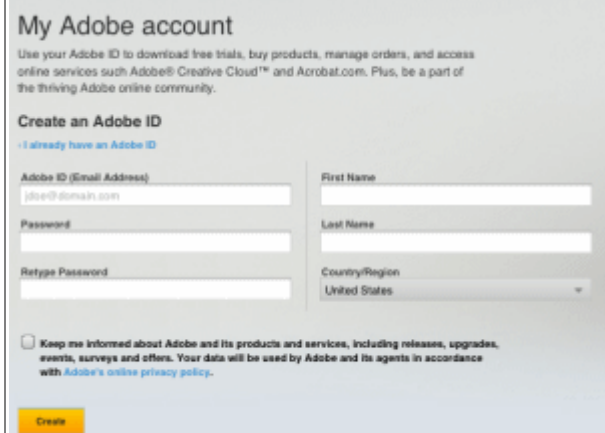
My Adobe account

Use your Adobe ID to download free trials, buy products, manage orders, and access online services such Adobe® Creative Cloud™ and Acrobat.com. Plus, be a part of the thriving Adobe online community.

Create an Adobe ID

› I already have an Adobe ID

Adobe ID (Email Address)

jdoe@domain.com

Password

Retype Password

First Name

Last Name

Country/Region

United States

Keep me informed about Adobe and its products and services, including releases, upgrades, events, surveys and offers. Your data will be used by Adobe and its agents in accordance with Adobe's online privacy policy.

Create